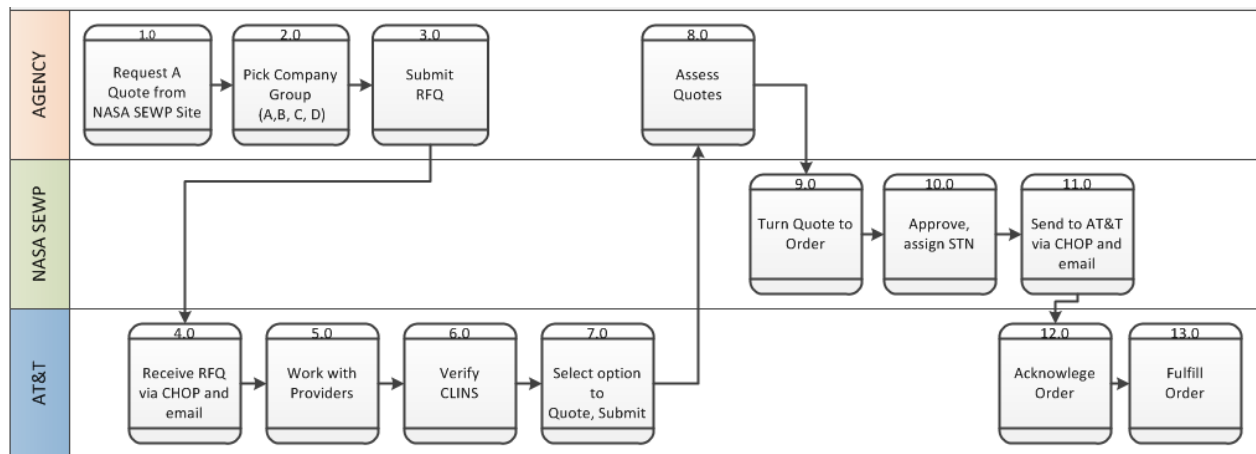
AGENCY

1.0
Request A Quote from NASA SEWP Site

2.0
Pick Company Group (A,B, C, D)

3.0
Submit RFQ

8.0
Assess Quotes

NASA SEWP

9.0
Turn Quote to Order

10.0
Approve, assign STN

11.0
Send to AT&T via CHOP and email

AT&T

4.0
Receive RFQ via CHOP and email

5.0
Work with Providers

6.0
Verify CLINS

7.0
Select option to Quote, Submit

12.0
Acknowlege Order

13.0
Fulfill Order